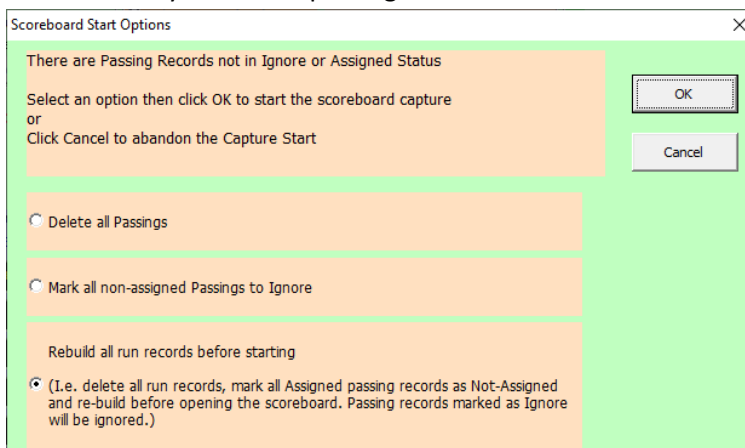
Scoreboard Start Options

×

There are Passing Records not in Ignore or Assigned Status

Select an option then click OK to start the scoreboard capture
or
Click Cancel to abandon the Capture Start

OK

Cancel

Delete all Passings

Mark all non-assigned Passings to Ignore

Rebuild all run records before starting

(I.e. delete all run records, mark all Assigned passing records as Not-Assigned and re-build before opening the scoreboard. Passing records marked as Ignore will be ignored.)